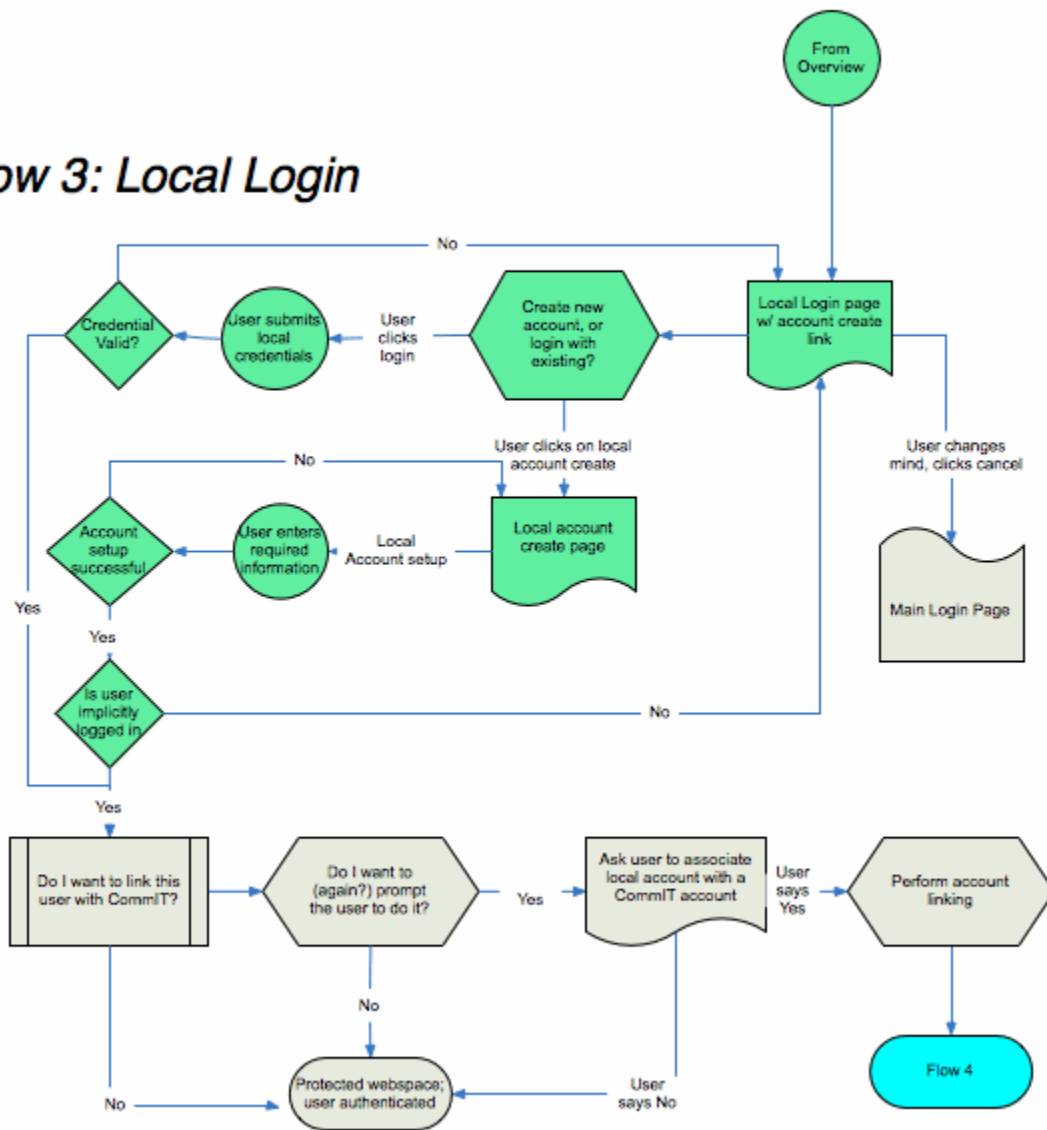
ow 3: Local Login

From Overview

No

Credential Valid?

User submits local credentials

User clicks login

Create new account, or login with existing?

Local Login page w/ account create link

User clicks on local account create

No

User changes mind, clicks cancel

Account setup successful

User enters required information

Local Account setup

Local account create page

Main Login Page

Yes

Yes

Is user implicitly logged in

No

Yes

Do I want to link this user with CommIT?

Do I want to (again?) prompt the user to do it?

Yes

Ask user to associate local account with a CommIT account

User says Yes

Perform account linking

No

Protected webspace; user authenticated

User says No

Flow 4

No